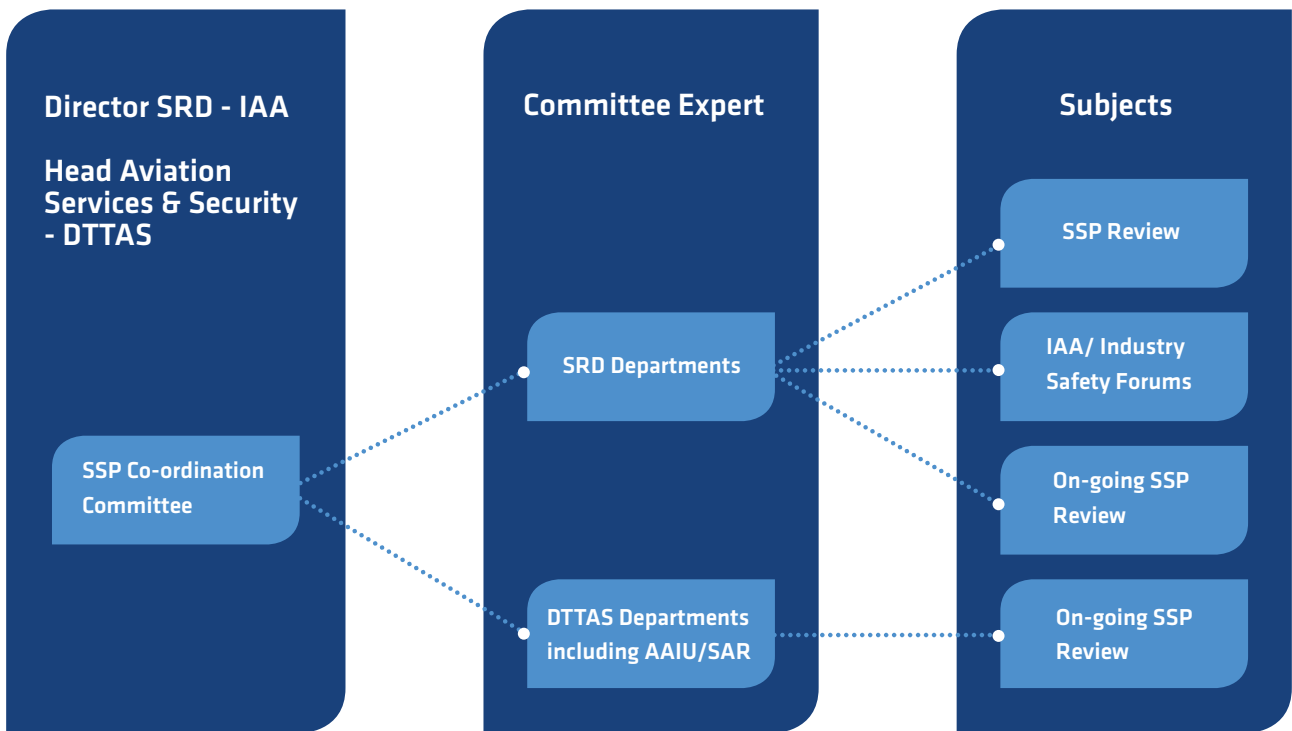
Director SRD - IAA

Head Aviation Services & Security - DTTAS

SSP Co-ordination Committee

Committee Expert

SRD Departments

DTTAS Departments including AAIU/SAR

Subjects

SSP Review

IAA/ Industry Safety Forums

On-going SSP Review

On-going SSP Review